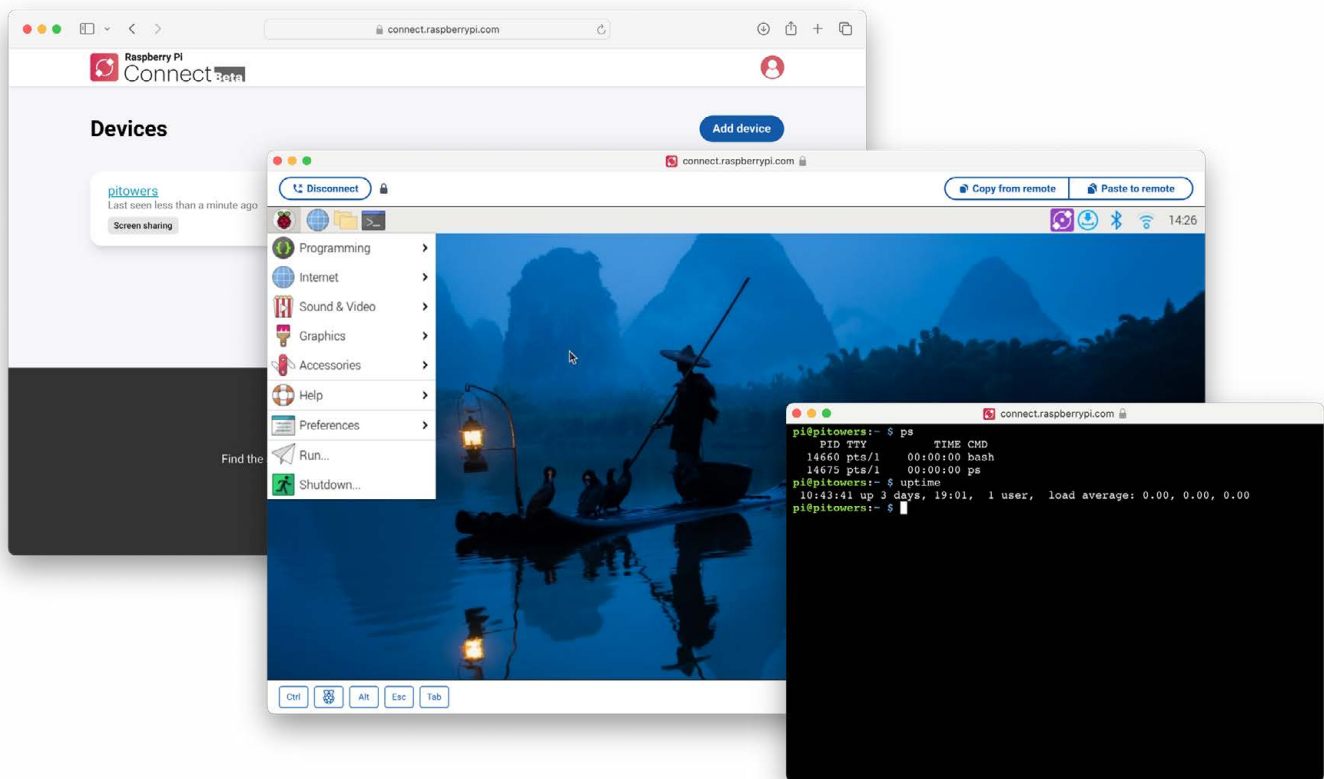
connect.raspberrypi.com

Raspberry Pi Connect Beta

Devices

Add device

pitowers
Last seen less than a minute ago
Screen sharing

Find the

connect.raspberrypi.com

Disconnect

Copy from remote
Paste to remote

14:26

Programming
Internet
Sound & Video
Graphics
Accessories
Help
Preferences
Run...
Shutdown...

Ctrl
Alt
Esc
Tab

connect.raspberrypi.com

pi@pitowers:~ $ ps
PID TTY TIME CMD
14660 pts/1 00:00:00 bash
14675 pts/1 00:00:00 ps
pi@pitowers:~ $ uptime
10:43:41 up 3 days, 19:01, 1 user, load average: 0.00, 0.00, 0.00
pi@pitowers:~ $